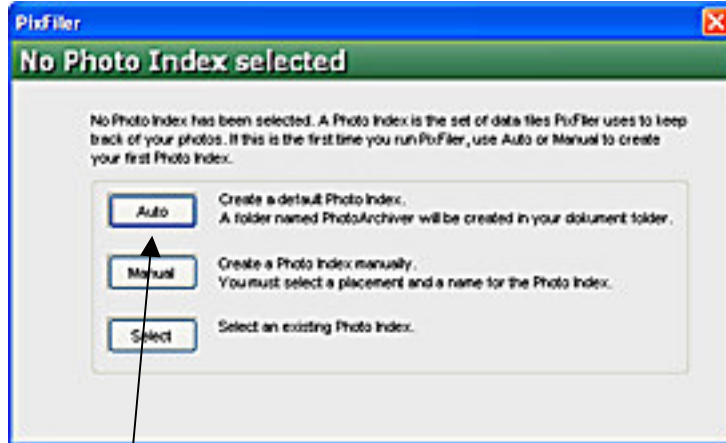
PixFiler

No Photo Index selected

No Photo Index has been selected. A Photo Index is the set of data files PixFiler uses to keep track of your photos. If this is the first time you run PixFiler, use Auto or Manual to create your first Photo Index.

Auto

Create a default Photo Index.
A folder named PhotoArchiver will be created in your dokument folder.

Manual

Create a Photo Index manually.
You must select a placement and a name for the Photo Index.

Select

Select an existing Photo Index.